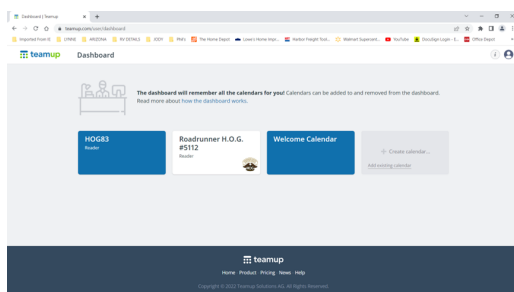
Dashboard | Teamup
teamup.com/user/dashboard
Imported From IE | LYNNE | ARIZONA | RV DETAILS | JODY | PM's | The Home Depot | Lowe's Home Impr... | Harbor Freight Tool... | Walmart Supercent... | YouTube | DocuSign Login - E... | Office Depot

teamup Dashboard

The dashboard will remember all the calendars for you! Calendars can be added to and removed from the dashboard. Read more about how the dashboard works.

HOG83
Reader

Roadrunner H.O.G. #5112
Reader

Welcome Calendar

+ Create calendar...
Add existing calendar

teamup
Home Product Pricing News Help
Copyright © 2022 Teamup Solutions AG. All Rights Reserved.